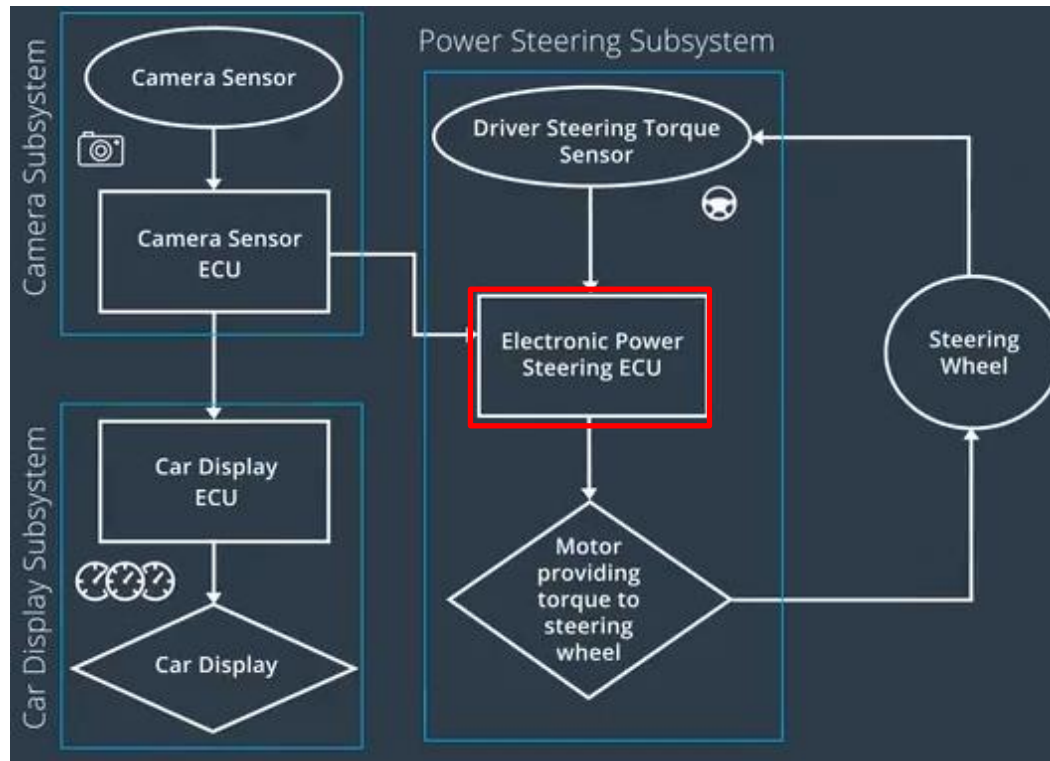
Camera Subsystem

Camera Sensor

Camera Sensor ECU

Power Steering Subsystem

Driver Steering Torque Sensor

Electronic Power Steering ECU

Steering Wheel

Car Display Subsystem

Car Display ECU

Car Display

Motor providing torque to steering wheel